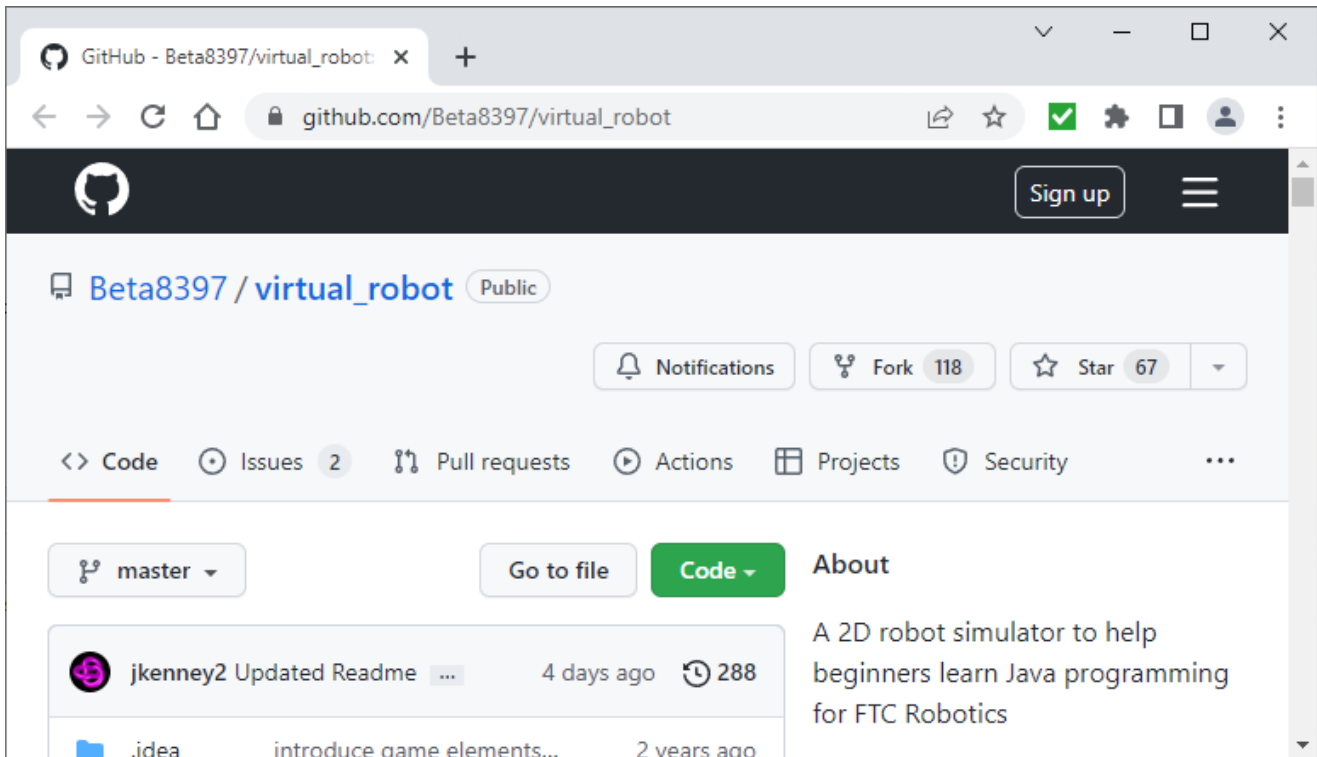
GitHub - Beta8397/virtual_robot

github.com/Beta8397/virtual_robot

Sign up

Beta8397 / virtual_robot Public

Notifications Fork 118 Star 67

Code Issues 2 Pull requests Actions Projects Security ...

master

Go to file

Code

About

A 2D robot simulator to help beginners learn Java programming for FTC Robotics

jkenney2 Updated Readme ... 4 days ago 288

.idea introduce game elements... 2 years ago